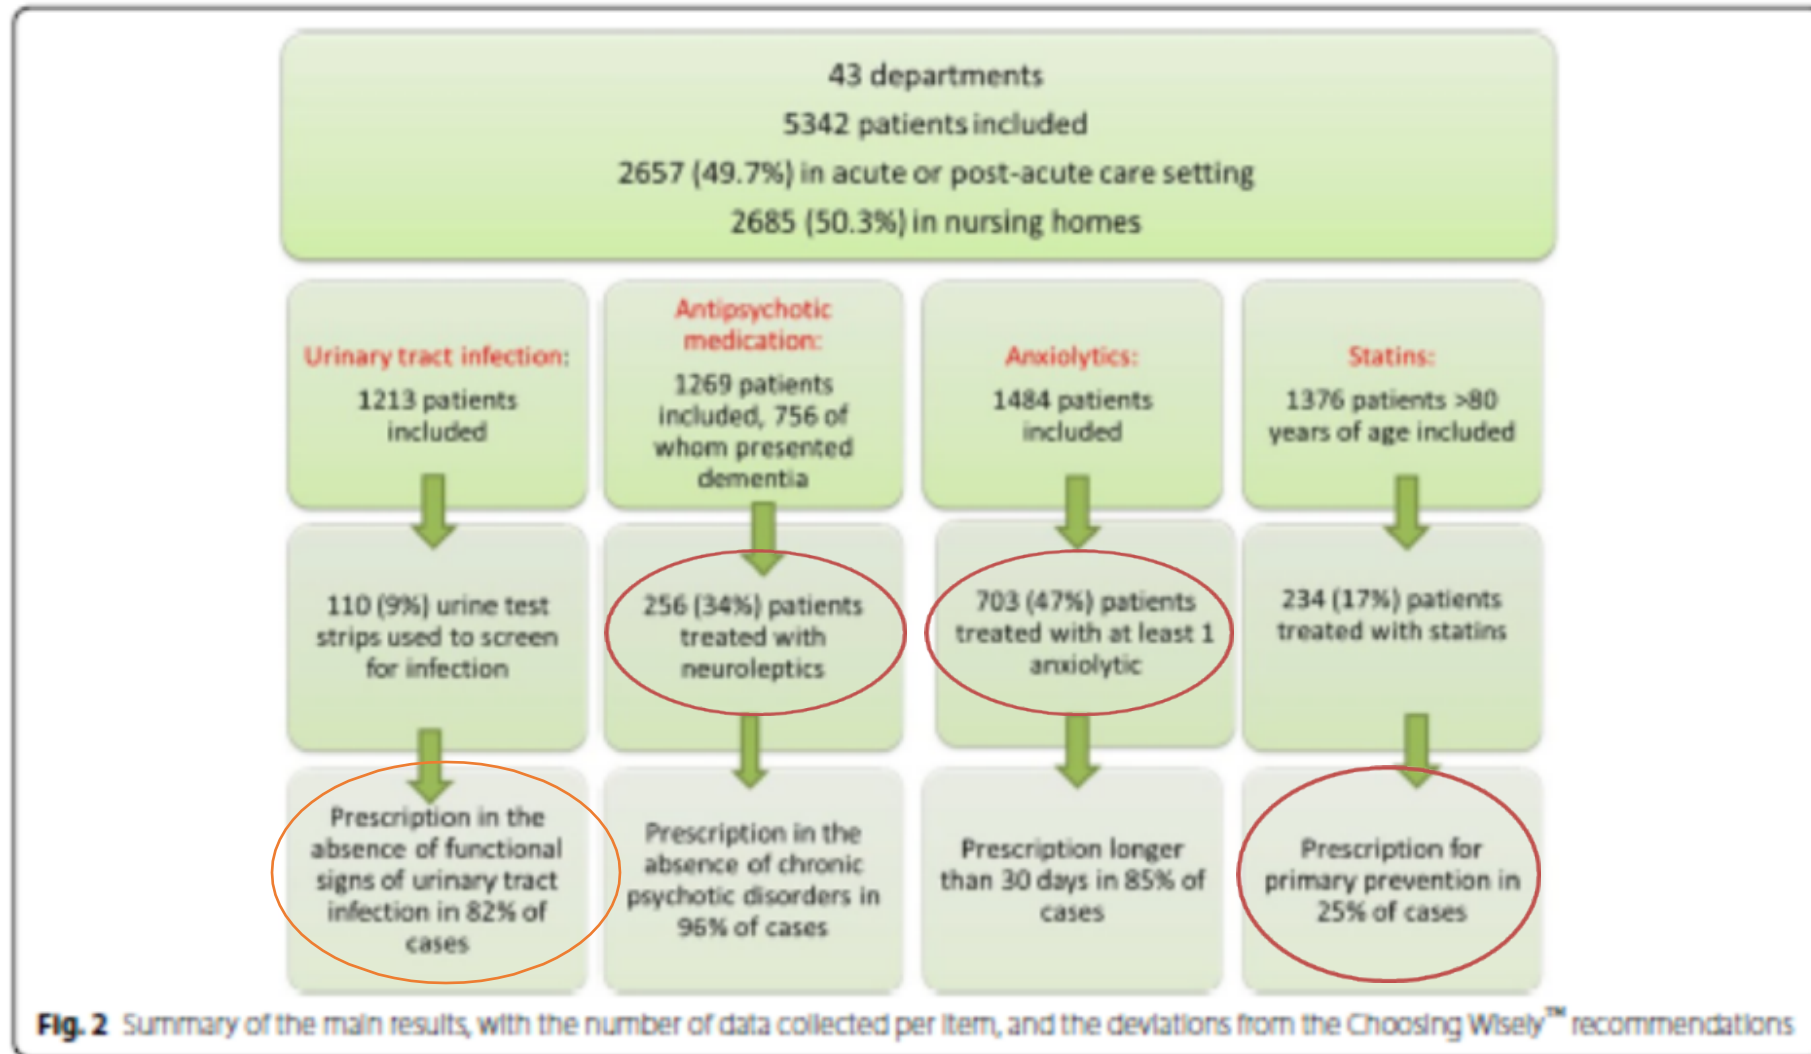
43 departments
5342 patients included
2657 (49.7%) in acute or post-acute care setting
2685 (50.3%) in nursing homes

Urinary tract infection:
1213 patients included

110 (9%) urine test strips used to screen for infection

Prescription in the absence of functional signs of urinary tract infection in 82% of cases

Antipsychotic medication:
1269 patients included, 756 of whom presented dementia

256 (34%) patients treated with neuroleptics

Prescription in the absence of chronic psychotic disorders in 96% of cases

Anxiolytics:
1484 patients included

703 (47%) patients treated with at least 1 anxiolytic

Prescription longer than 30 days in 85% of cases

Statins:
1376 patients >80 years of age included

234 (17%) patients treated with statins

Prescription for primary prevention in 25% of cases

Fig. 2 Summary of the main results, with the number of data collected per item, and the deviations from the Choosing Wisely™ recommendations